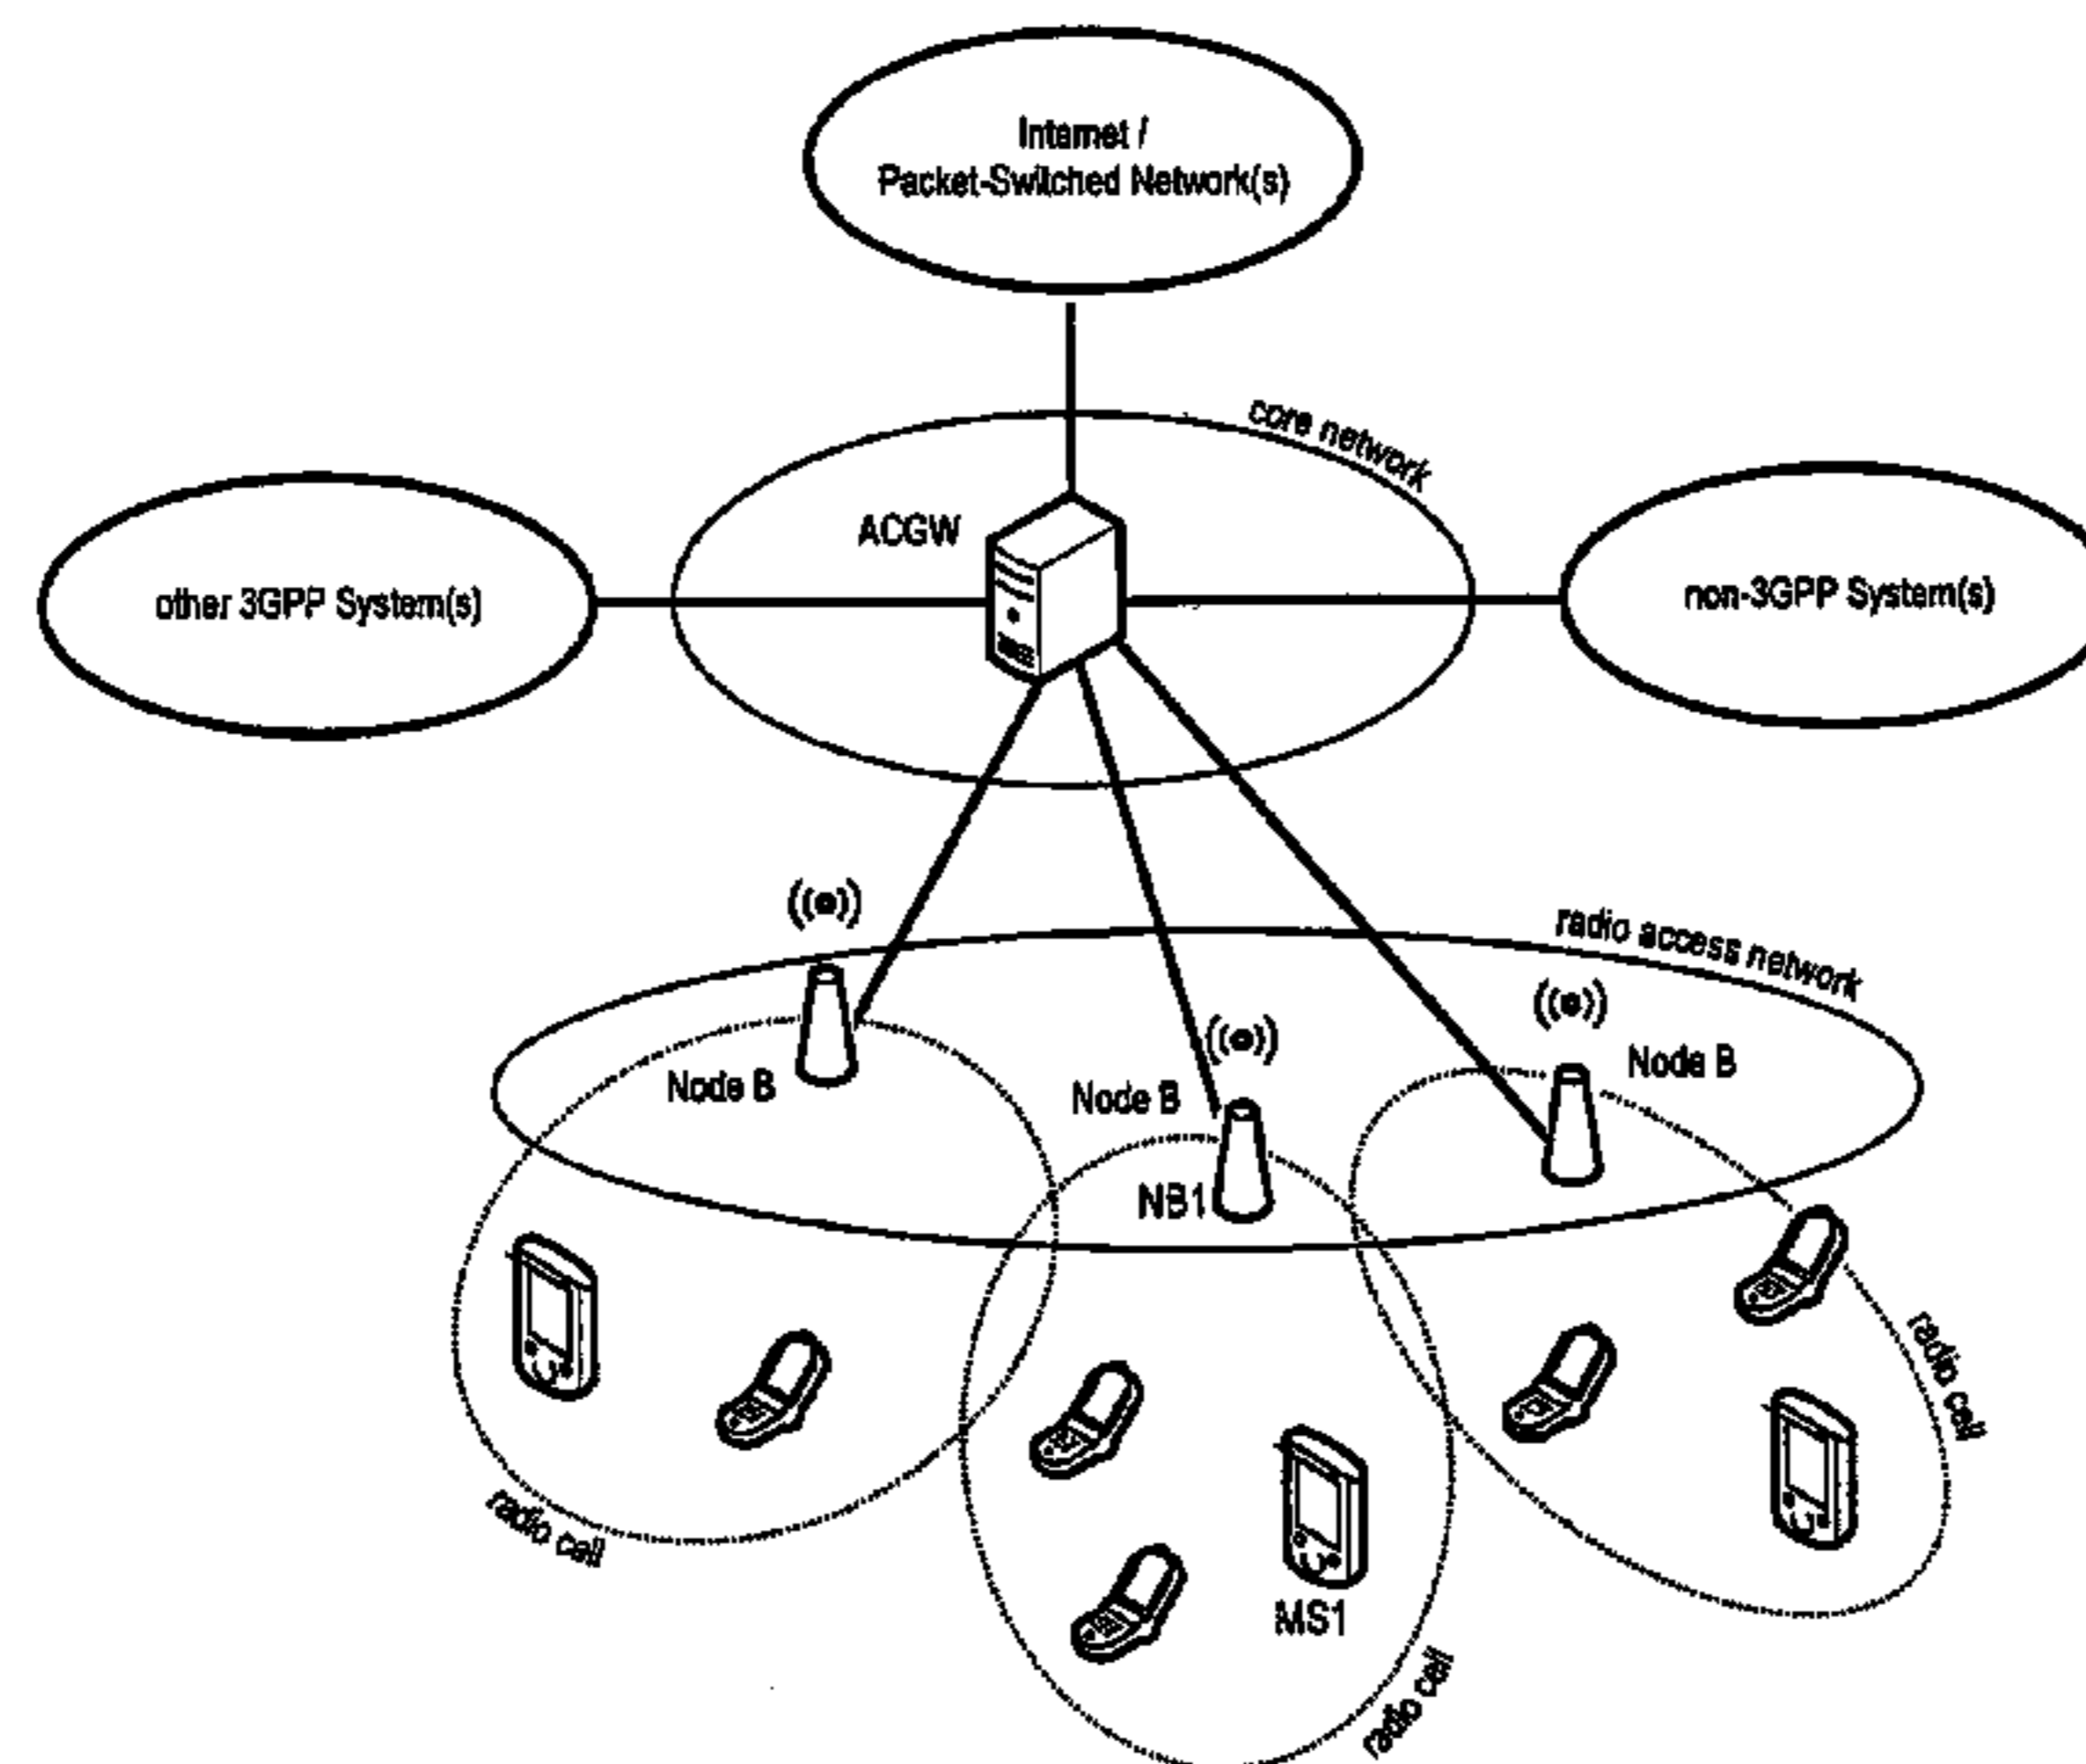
Internet / Packet-Switched Network(s)

core network

ACGW

other 3GPP System(s)

non-3GPP System(s)

((e))

radio access network

((e))

((e))

Node B

Node B

Node B

NB1

radio cell

radio cell

MS1

radio cell